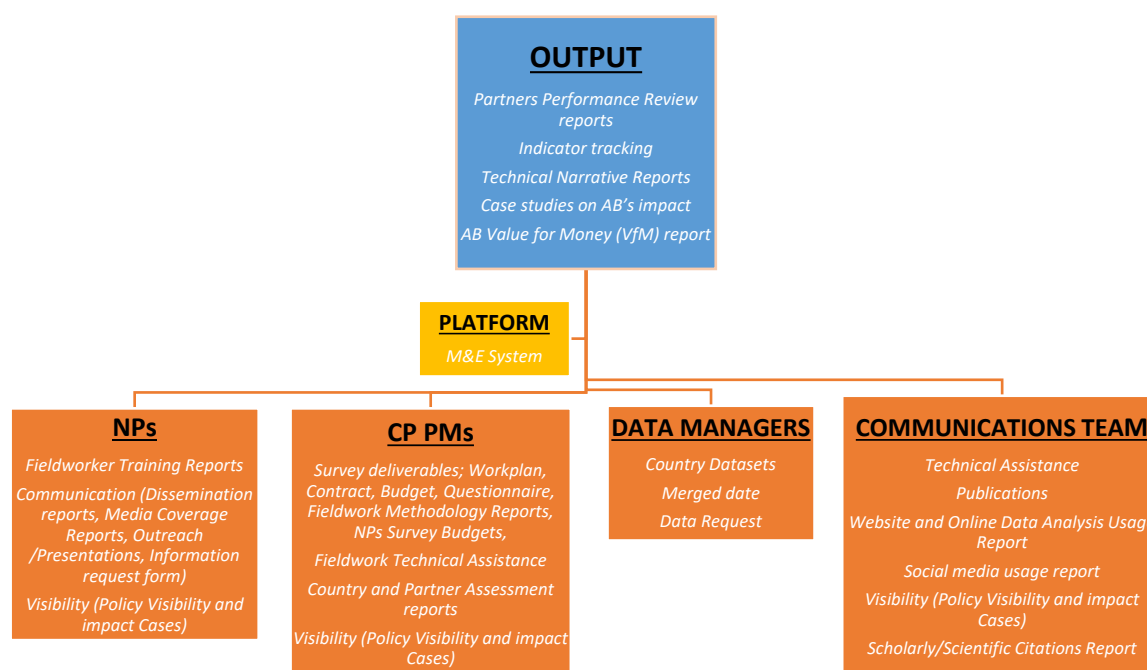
OUTPUT

Partners Performance Review reports

Indicator tracking

Technical Narrative Reports

Case studies on AB's impact

AB Value for Money (VfM) report

PLATFORM

M&E System

NPs

Fieldworker Training Reports

Communication (Dissemination reports, Media Coverage Reports, Outreach /Presentations, Information request form)

Visibility (Policy Visibility and impact Cases)

CP PMs

Survey deliverables; Workplan, Contract, Budget, Questionnaire, Fieldwork Methodology Reports, NPs Survey Budgets,

Fieldwork Technical Assistance

Country and Partner Assessment reports

Visibility (Policy Visibility and impact Cases)

DATA MANAGERS

Country Datasets

Merged date

Data Request

COMMUNICATIONS TEAM

Technical Assistance

Publications

Website and Online Data Analysis Usag Report

Social media usage report

Visibility (Policy Visibility and impact Cases)

Scholarly/Scientific Citations Report